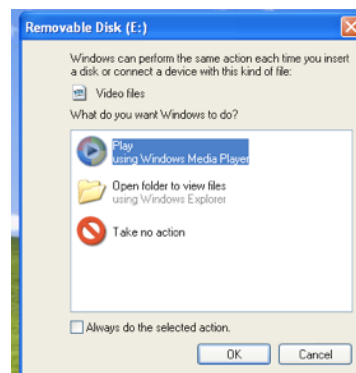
Removable Disk (E:)

Windows can perform the same action each time you insert a disk or connect a device with this kind of file:

Video files

What do you want Windows to do?

Play
using Windows Media Player

Open folder to view files
using Windows Explorer

Take no action

Always do the selected action.

OK

Cancel